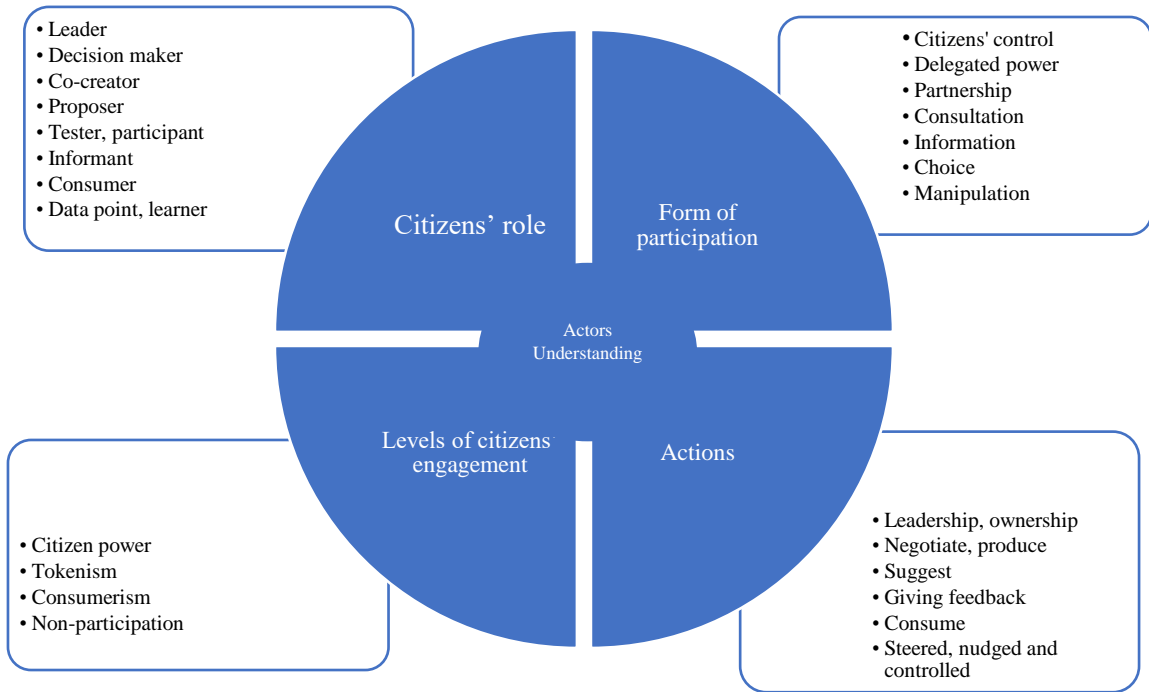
• Leader
• Decision maker
• Co-creator
• Proposer
• Tester, participant
• Informant
• Consumer
• Data point, learner

Citizens’ role

Form of participation

• Citizens' control
• Delegated power
• Partnership
• Consultation
• Information
• Choice
• Manipulation

Actors Understanding

Levels of citizens engagement

Actions

• Citizen power
• Tokenism
• Consumerism
• Non-participation

• Leadership, ownership
• Negotiate, produce
• Suggest
• Giving feedback
• Consume
• Steered, nudged and controlled